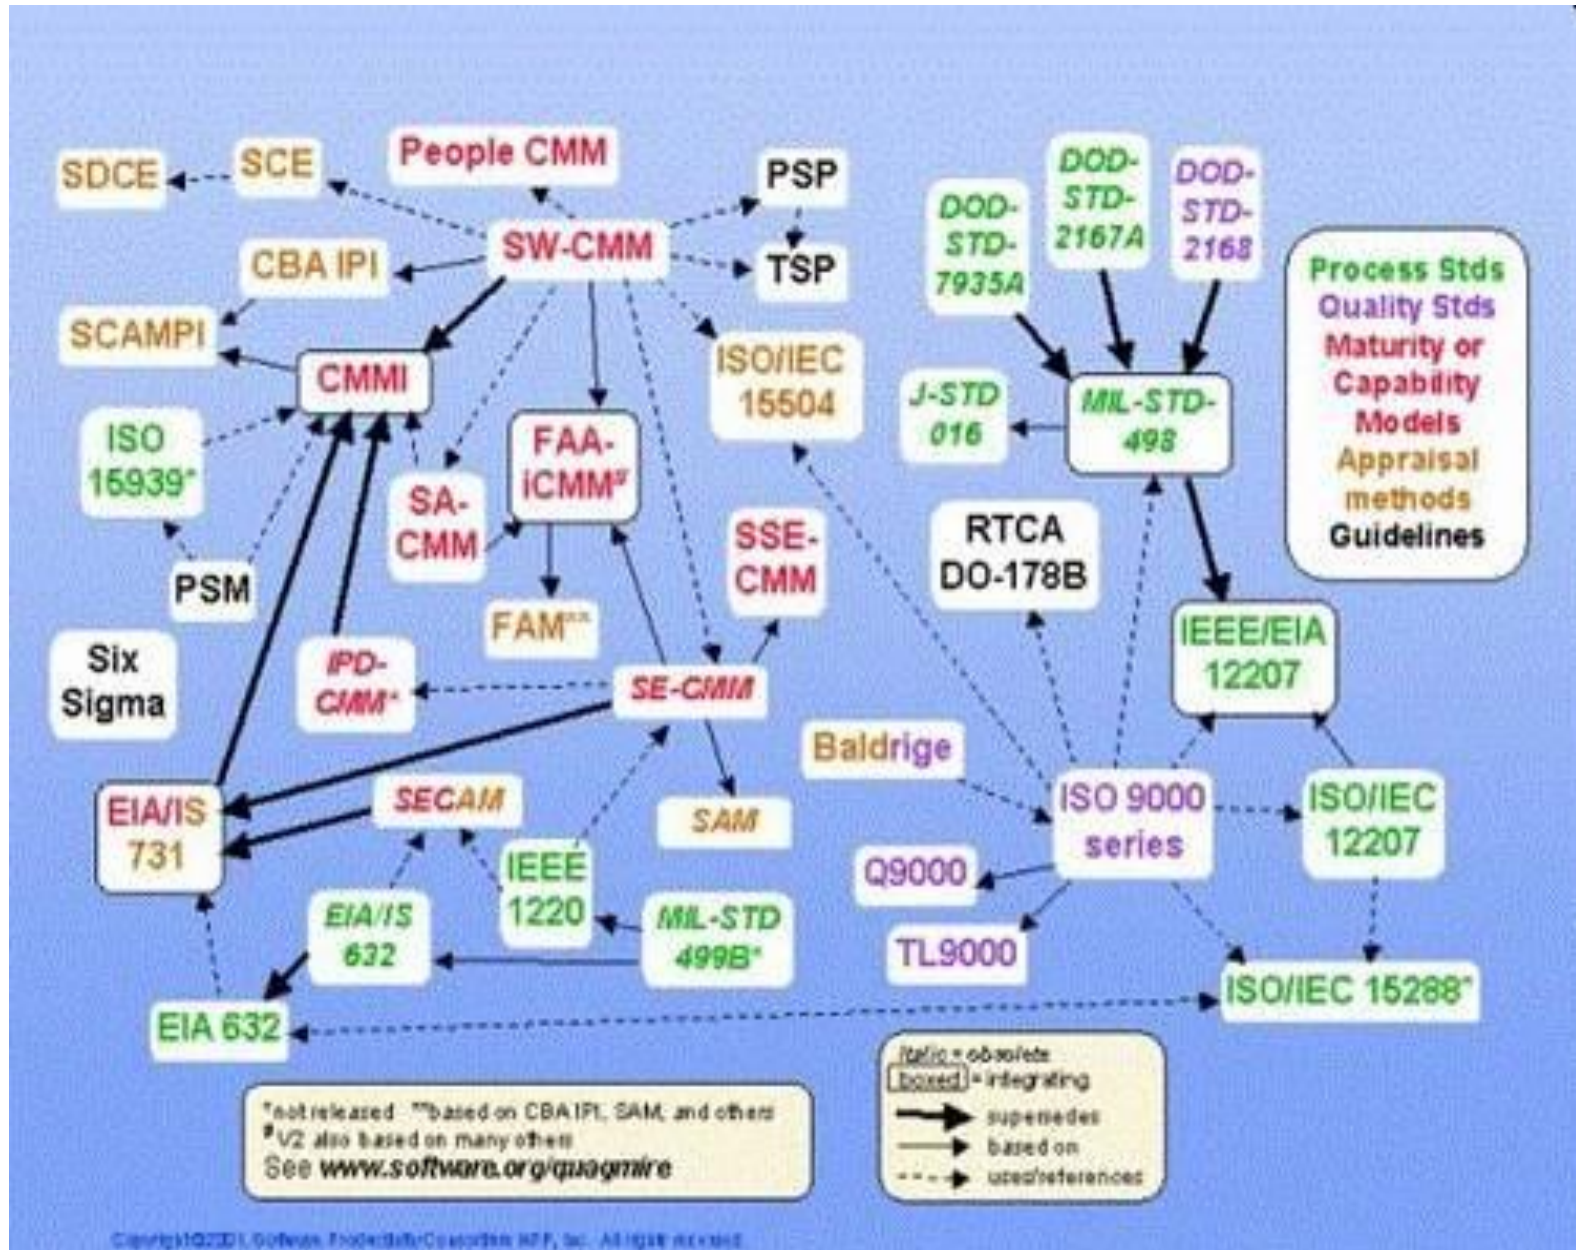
SDCE

SCE

People CMM

PSP

SW-CMM

TSP

CBA IPI

SCAMPI

CMMI

ISO/IEC 15504

ISO 15939*

FAA-iCMM$^{\beta}$

SA-CMM

PSM

FAM**

SSE-CMM

Six Sigma

IPD-CMM*

SE-CMM

EIA/IS 731

SECAM

SAM

IEEE 1220

EIA/IS 632

MIL-STD 499B*

EIA 632

DOD-STD-7935A

DOD-STD-2167A

DOD-STD-2168

J-STD 016

MIL-STD-498

RTCA DO-178B

IEEE/EIA 12207

Baldrige

ISO 9000 series

ISO/IEC 12207

Q9000

TL9000

ISO/IEC 15288*

Process Stds
Quality Stds
Maturity or Capability Models
Appraisal methods
Guidelines

*not released **based on CBA IPI, SAM, and others
$^{\beta}$V2 also based on many others
See www.software.org/quagmire

Italic = obsolete
boxed = integrating
supersedes
based on
uses/references

Copyright©2001, Software Productivity Consortium NFP, Inc. All rights reserved